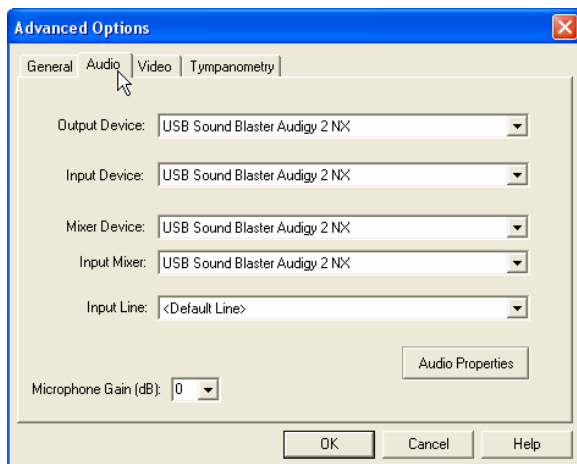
Advanced Options

General | Audio | Video | Tympanometry

Output Device: USB Sound Blaster Audigy 2 NX

Input Device: USB Sound Blaster Audigy 2 NX

Mixer Device: USB Sound Blaster Audigy 2 NX

Input Mixer: USB Sound Blaster Audigy 2 NX

Input Line: <Default Line>

Audio Properties

Microphone Gain (dB): 0

OK | Cancel | Help